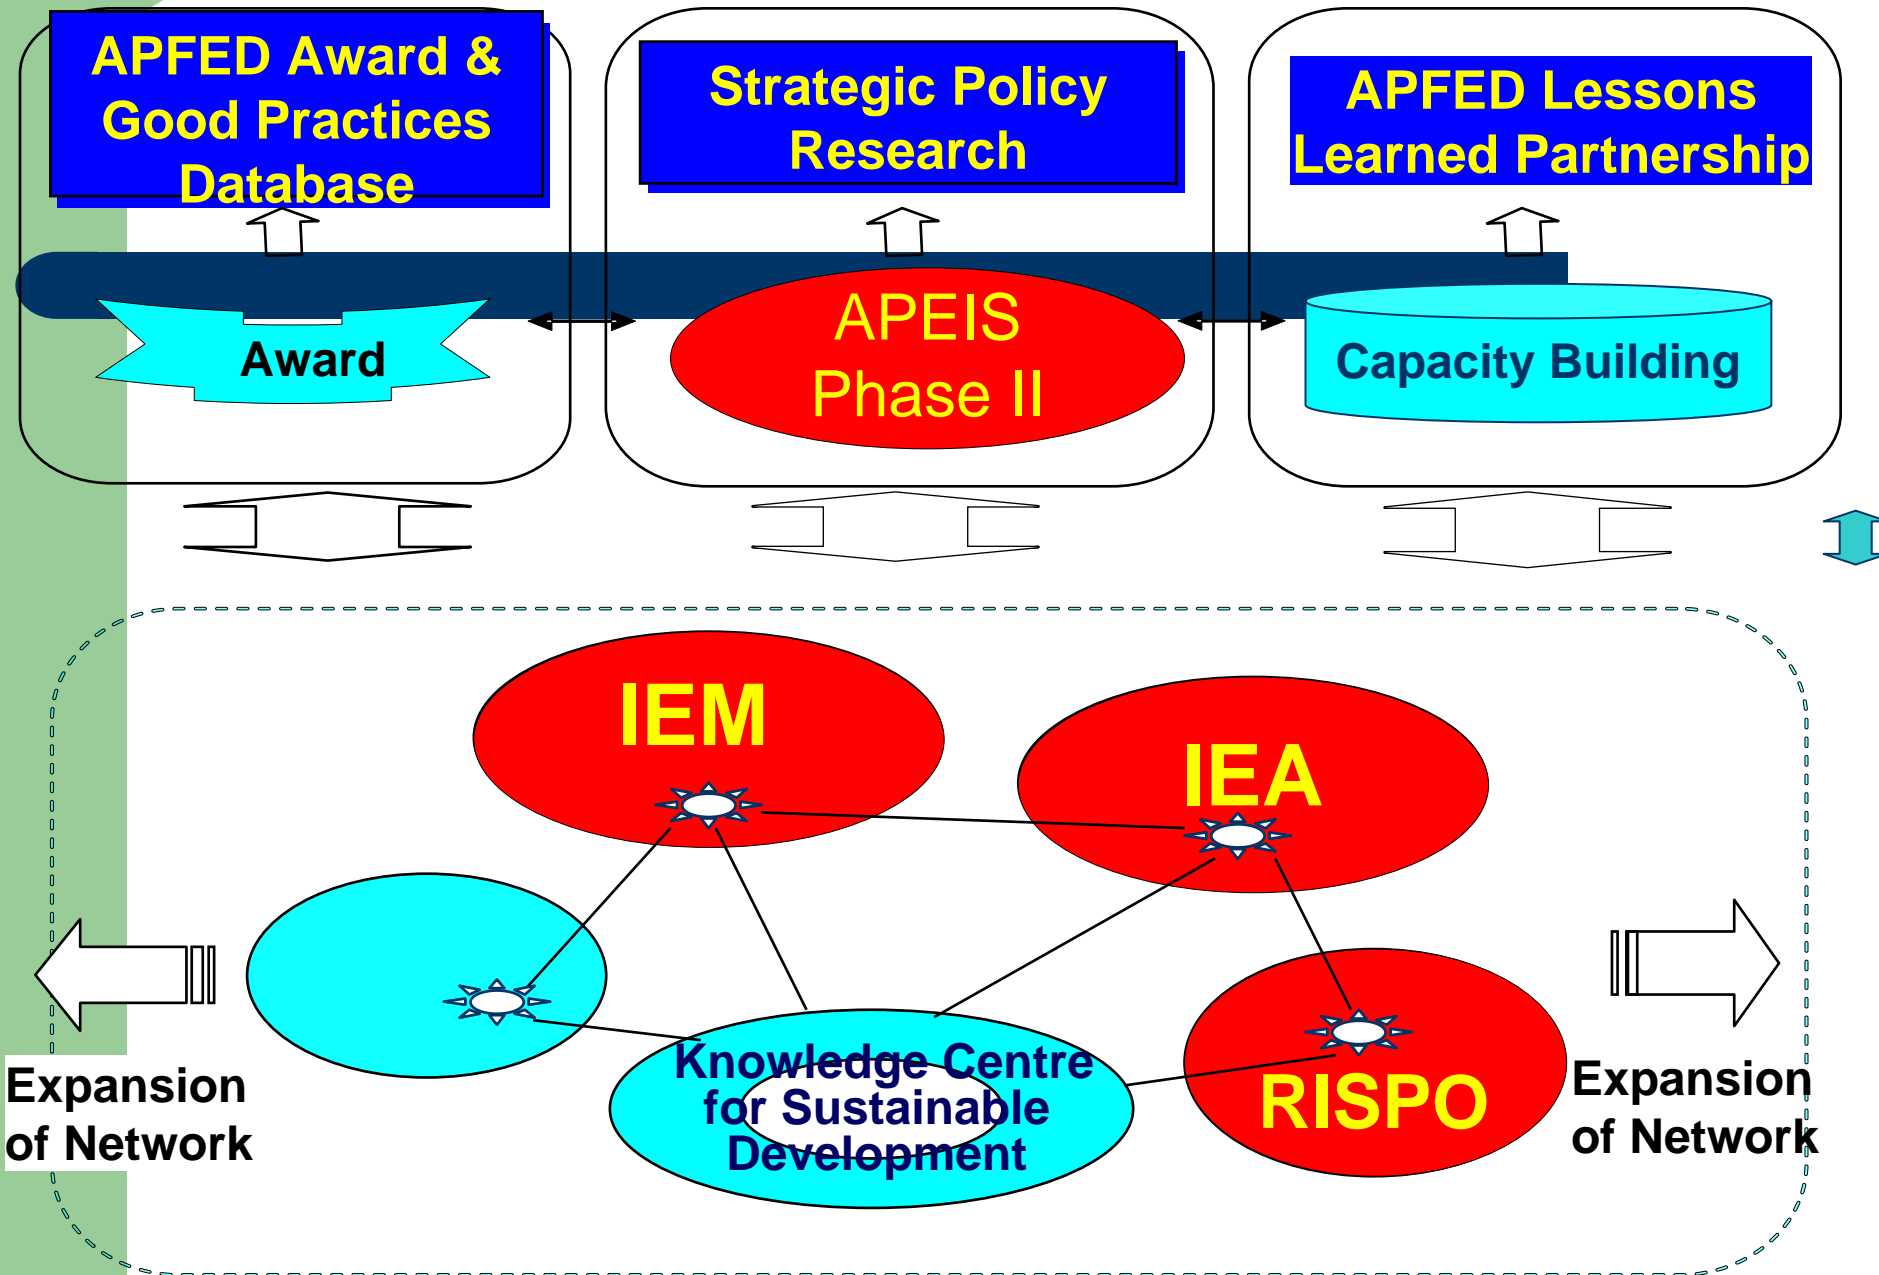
APFED Award & Good Practices Database

Strategic Policy Research

APFED Lessons Learned Partnership

Award

APEIS Phase II

Capacity Building

IEM

IEA

Knowledge Centre for Sustainable Development

RISPO

Expansion of Network

Expansion of Network